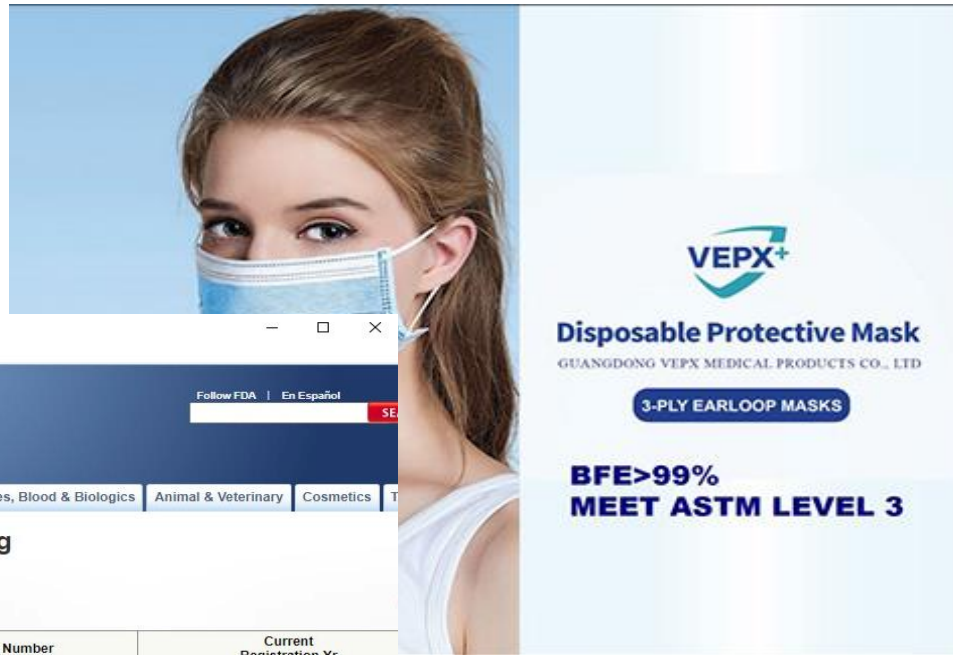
Follow FDA | En Español

SEA

es, Blood & Biologics | Animal & Veterinary | Cosmetics | T

g

Number

Current Registration Yr

VEPX+

Disposable Protective Mask

GUANGDONG VEPX MEDICAL PRODUCTS CO., LTD

3-PLY EARLOOP MASKS

BFE>99%
MEET ASTM LEVEL 3